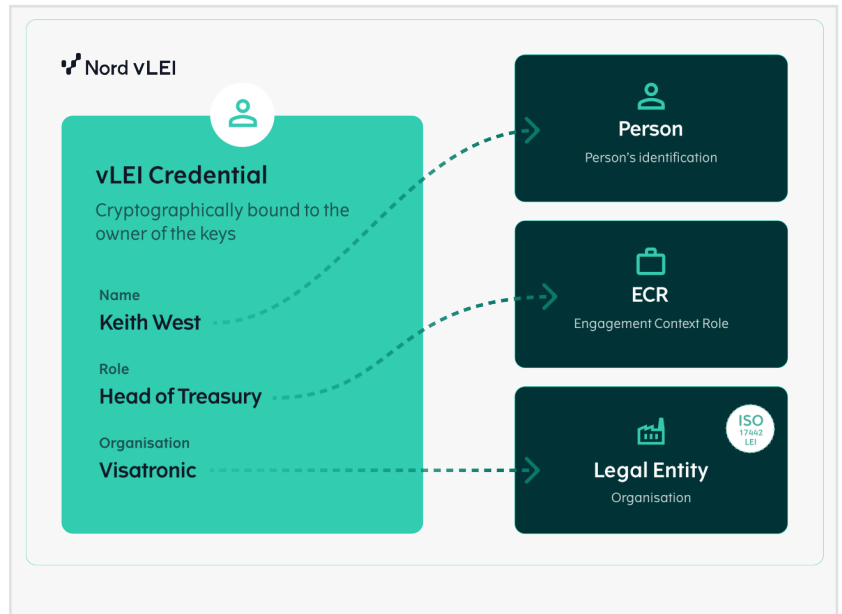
Nord vLEI

vLEI Credential

Cryptographically bound to the owner of the keys

Name
Keith West

Role
Head of Treasury

Organisation
Visatronic

Person
Person's identification

ECR
Engagement Context Role

ISO 17442 LEI

Legal Entity
Organisation